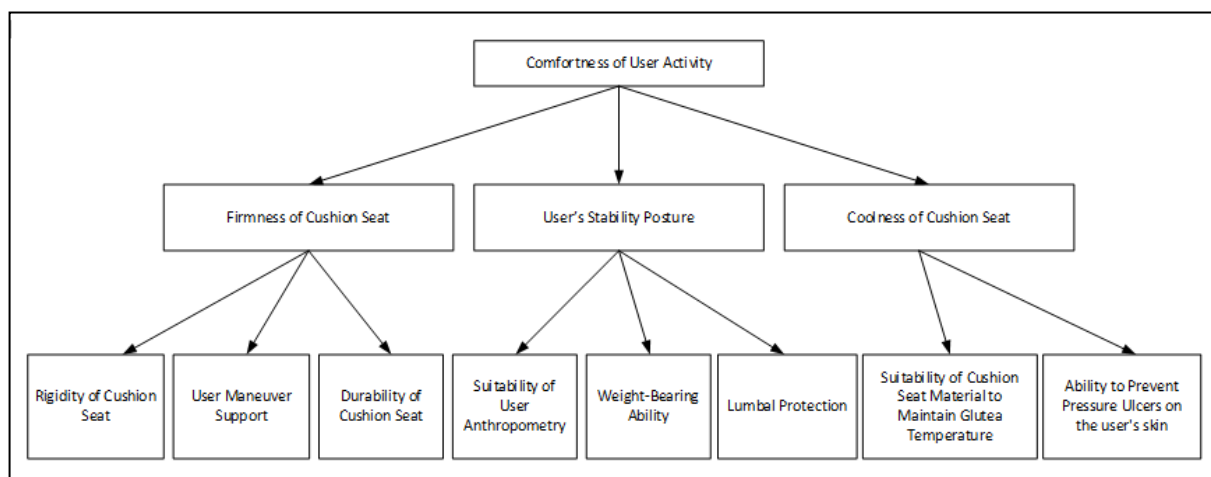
Comfortness of User Activity

Firmness of Cushion Seat

User's Stability Posture

Coolness of Cushion Seat

Rigidity of Cushion Seat

User Maneuver Support

Durability of Cushion Seat

Suitability of User Anthropometry

Weight-Bearing Ability

Lumbal Protection

Suitability of Cushion Seat Material to Maintain Glutea Temperature

Ability to Prevent Pressure Ulcers on the user's skin